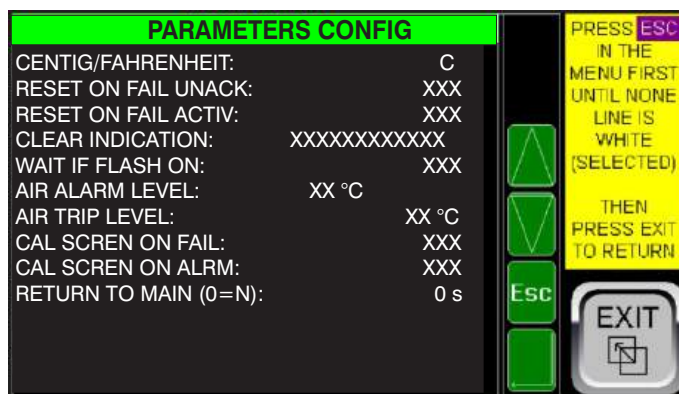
PARAMETERS CONFIG

CENTIG/FAHRENHEIT: C
RESET ON FAIL UNACK: XXX
RESET ON FAIL ACTIV: XXX
CLEAR INDICATION: XXXXXXXXXXXX
WAIT IF FLASH ON: XXX
AIR ALARM LEVEL: XX °C
AIR TRIP LEVEL: XX °C
CAL SCREN ON FAIL: XXX
CAL SCREN ON ALRM: XXX
RETURN TO MAIN (0=N): 0 s

Esc

PRESS ESC IN THE MENU FIRST UNTIL NONE LINE IS WHITE (SELECTED)

THEN PRESS EXIT TO RETURN

EXIT